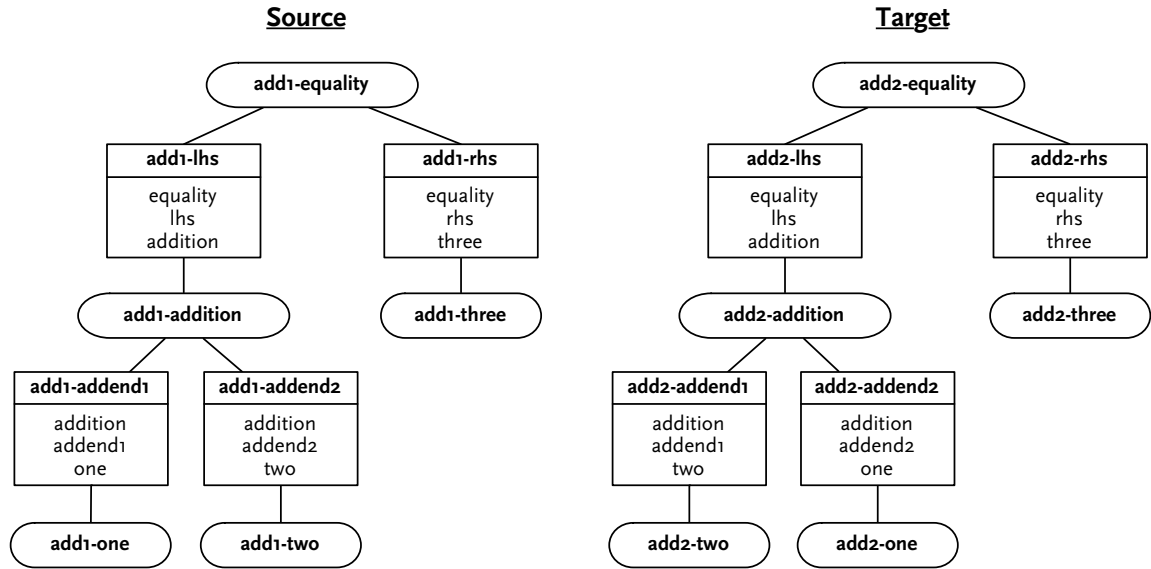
Source

add1-equality

add1-lhs
equality
lhs
addition

add1-rhs
equality
rhs
three

add1-addition

add1-three

add1-addend1
addition
addend1
one

add1-addend2
addition
addend2
two

add1-one

add1-two

Target

add2-equality

add2-lhs
equality
lhs
addition

add2-rhs
equality
rhs
three

add2-addition

add2-three

add2-addend1
addition
addend1
two

add2-addend2
addition
addend2
one

add2-two

add2-one